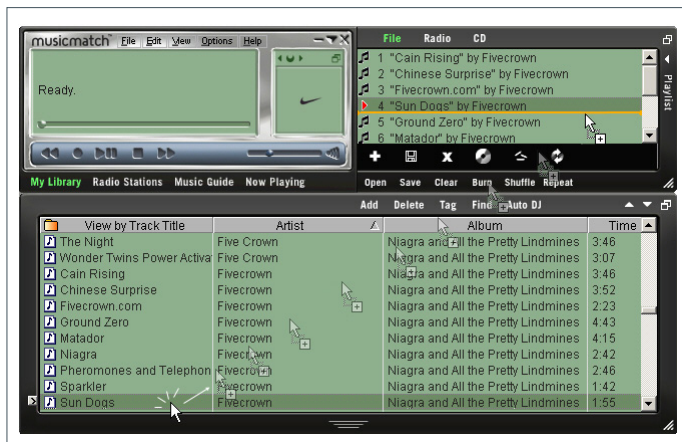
musicmatch File Edit View Options Help

Ready.

File Radio CD

1 "Cain Rising" by Fivecrown
2 "Chinese Surprise" by Fivecrown
3 "Fivecrown.com" by Fivecrown
4 "Sun Dogs" by Fivecrown
5 "Ground Zero" by Fivecrown
6 "Matador" by Fivecrown

Playlist

Open Save Clear Burn Shuffle Repeat

My Library Radio Stations Music Guide Now Playing

Add Delete Tag Find Auto DJ

| View by Track Title | Artist | Album | Time |
|---|---|---|---|
| The Night | Five Crown | Niagra and All the Pretty Lindmines | 3:46 |
| Wonder Twins Power Activa | Five Crown | Niagra and All the Pretty Lindmines | 3:07 |
| Cain Rising | Fivecrown | Niagra and All the Pretty Lindmines | 3:46 |
| Chinese Surprise | Fivecrown | Niagra and All the Pretty Lindmines | 3:52 |
| Fivecrown.com | Fivecrown | Niagra and All the Pretty Lindmines | 2:23 |
| Ground Zero | Fivecrown | Niagra and All the Pretty Lindmines | 4:43 |
| Matador | Fivecrown | Niagra and All the Pretty Lindmines | 4:15 |
| Niagra | Fivecrown | Niagra and All the Pretty Lindmines | 2:42 |
| Pheromones and Telephon | Fivecrown | Niagra and All the Pretty Lindmines | 2:46 |
| Sparkler | Fivecrown | Niagra and All the Pretty Lindmines | 1:42 |
| Sun Dogs | Fivecrown | Niagra and All the Pretty Lindmines | 1:55 |